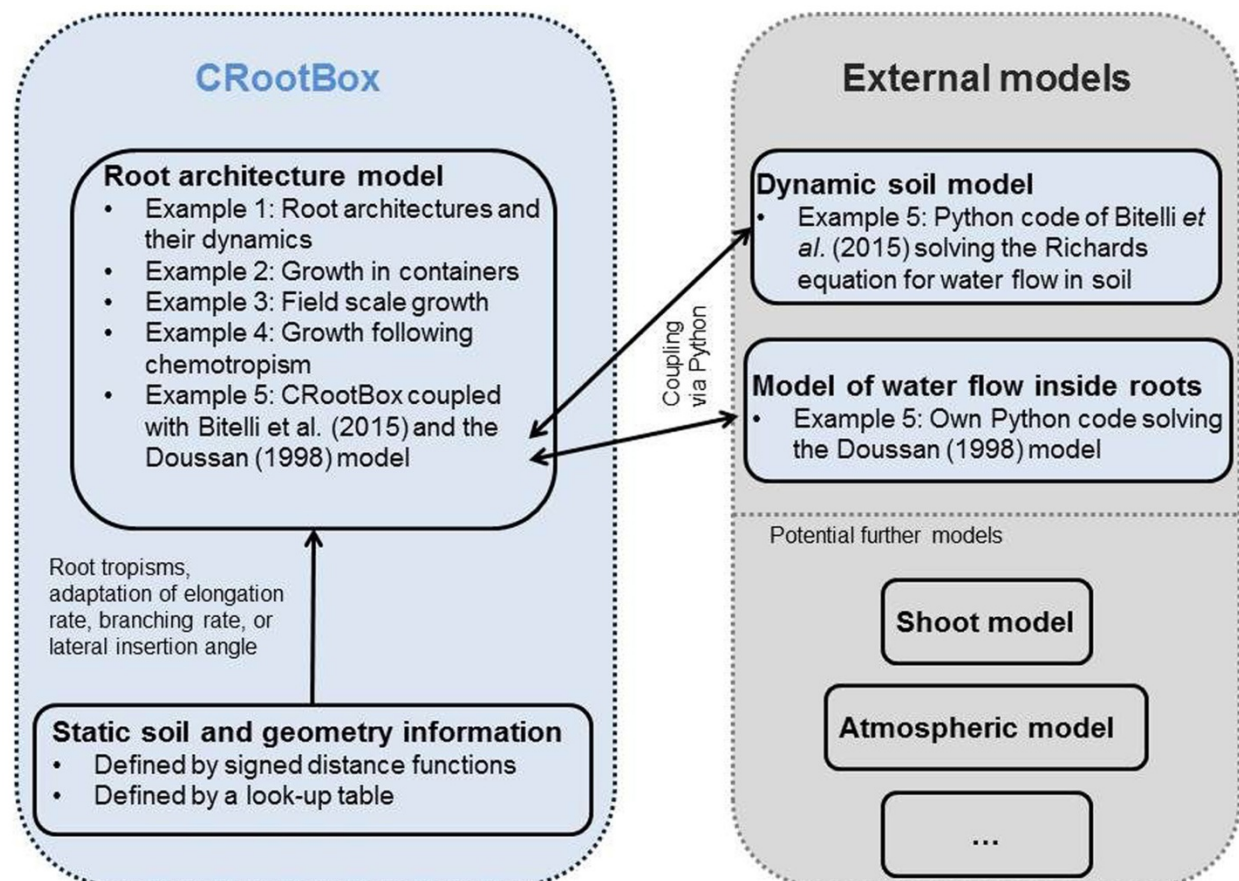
CRootBox

Root architecture model
• Example 1: Root architectures and their dynamics
• Example 2: Growth in containers
• Example 3: Field scale growth
• Example 4: Growth following chemotropism
• Example 5: CRootBox coupled with Bitelli et al. (2015) and the Doussan (1998) model

Root tropisms, adaptation of elongation rate, branching rate, or lateral insertion angle

Static soil and geometry information
• Defined by signed distance functions
• Defined by a look-up table

Coupling via Python

External models

Dynamic soil model
• Example 5: Python code of Bitelli et al. (2015) solving the Richards equation for water flow in soil

Model of water flow inside roots
• Example 5: Own Python code solving the Doussan (1998) model

Potential further models

Shoot model

Atmospheric model

...